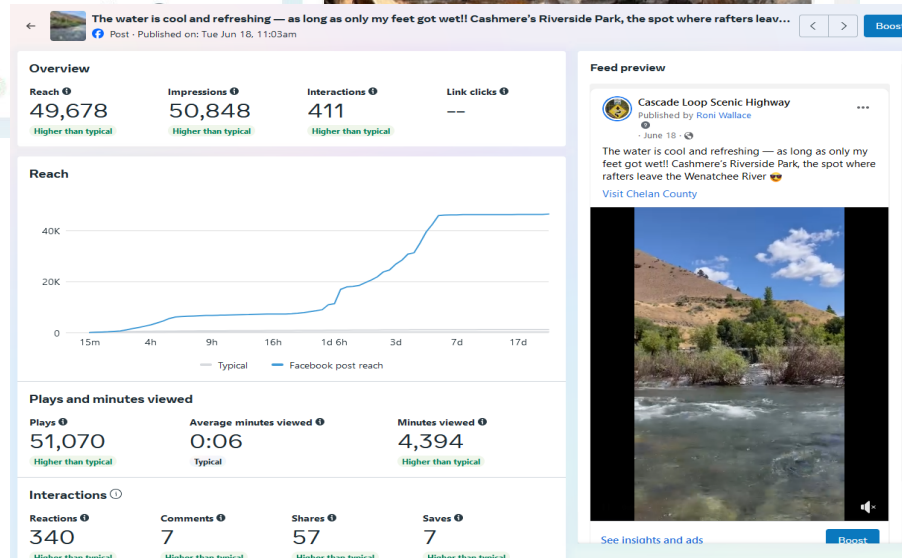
The water is cool and refreshing — as long as only my feet got wet!! Cashmere's Riverside Park, the spot where rafters leav

Post · Published on: Tue Jun 18, 11:03am

Boost

Overview

Reach
49,678
Higher than typical

Impressions
50,848
Higher than typical

Interactions
411
Higher than typical

Link clicks
--

Reach

40K
20K
0
15m 4h 9h 16h 1d 6h 3d 7d 17d

Typical
Facebook post reach

Plays and minutes viewed

Plays
51,070
Higher than typical

Average minutes viewed
0:06
Typical

Minutes viewed
4,394
Higher than typical

Interactions

Reactions
340

Comments
7

Shares
57

Saves
7

Feed preview

Cascade Loop Scenic Highway
Published by Roni Wallace
· June 18 ·

The water is cool and refreshing — as long as only my feet got wet!! Cashmere's Riverside Park, the spot where rafters leave the Wenatchee River 😎

Visit Chelan County

See insights and ads

Boost